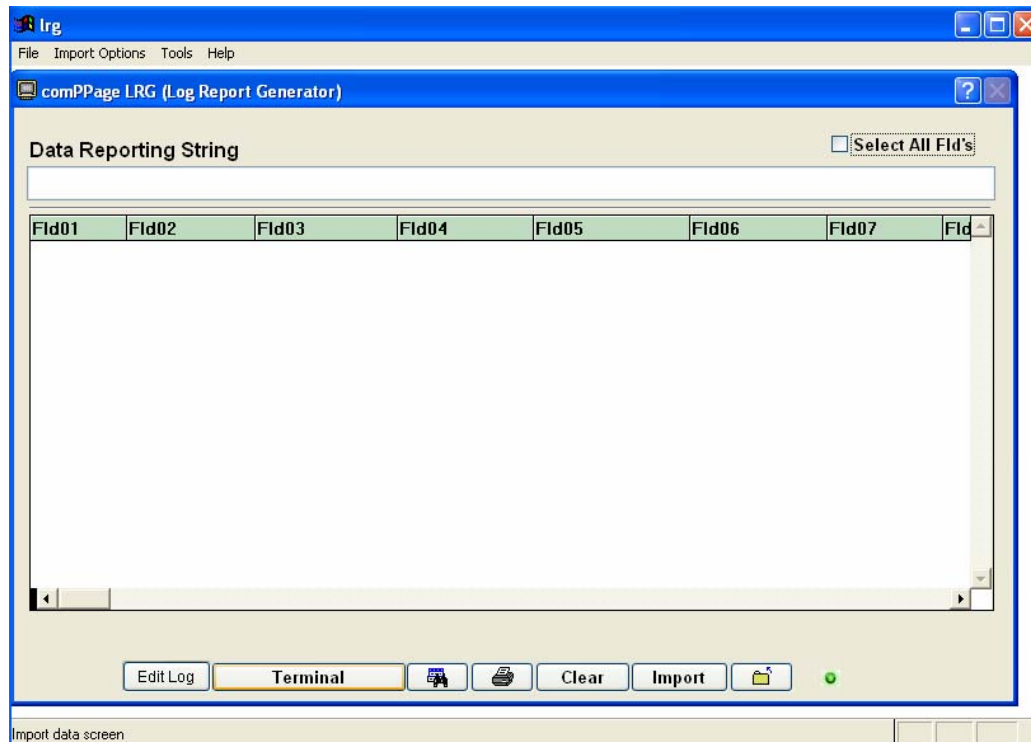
lrg

File Import Options Tools Help

comPPage LRG (Log Report Generator)

Data Reporting String

Select All Fld's

| Fld01 | Fld02 | Fld03 | Fld04 | Fld05 | Fld06 | Fld07 | Fld |
|---|---|---|---|---|---|---|---|

Edit Log Terminal Clear Import

Import data screen